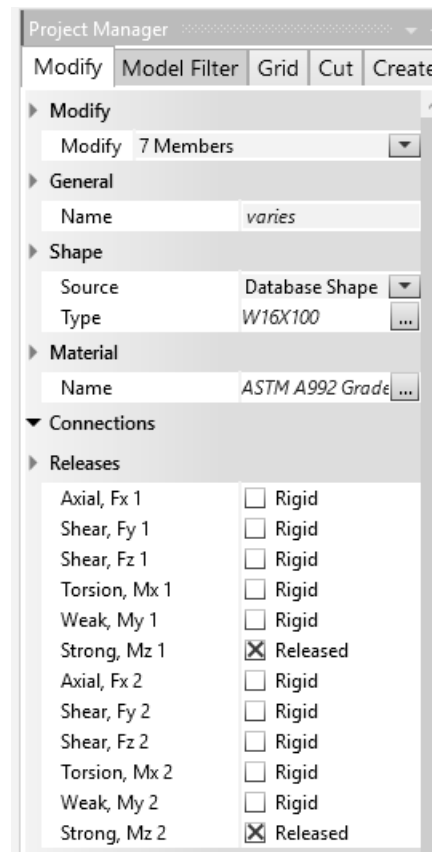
Project Manager

| Modify | Model Filter | Grid | Cut | Create |
|---|---|---|---|---|

Modify
Modify 7 Members

General
Name varies

Shape
Source Database Shape
Type W16X100 ...

Material
Name ASTM A992 Grade ...

Connections

Releases

| | |
|---|---|
| Axial, Fx 1 | Rigid |
| Shear, Fy 1 | Rigid |
| Shear, Fz 1 | Rigid |
| Torsion, Mx 1 | Rigid |
| Weak, My 1 | Rigid |
| Strong, Mz 1 | Released |
| Axial, Fx 2 | Rigid |
| Shear, Fy 2 | Rigid |
| Shear, Fz 2 | Rigid |
| Torsion, Mx 2 | Rigid |
| Weak, My 2 | Rigid |
| Strong, Mz 2 | Released |